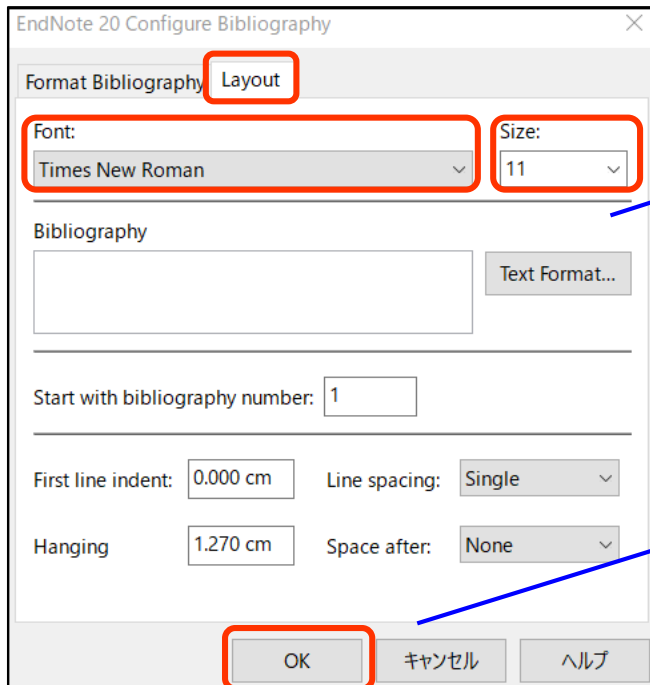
EndNote 20 Configure Bibliography

Format Bibliography Layout

Font:
Times New Roman

Size:
11

Bibliography

Text Format...

Start with bibliography number: 1

First line indent: 0.000 cm
Line spacing: Single

Hanging 1.270 cm
Space after: None

OK キャンセル ヘルプ